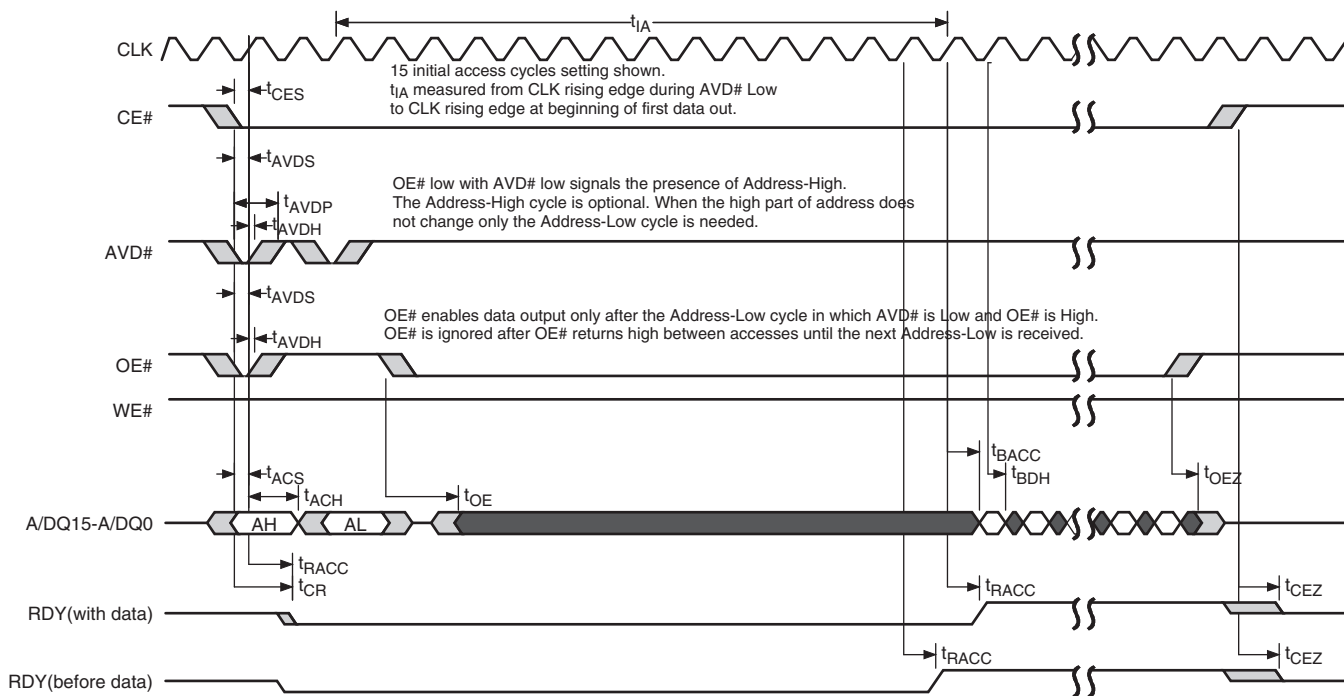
$t_{IA}$

CLK

$t_{CES}$

15 initial access cycles setting shown.
$t_{IA}$ measured from CLK rising edge during AVD# Low to CLK rising edge at beginning of first data out.

CE#

$t_{AVDS}$

OE# low with AVD# low signals the presence of Address-High.
The Address-High cycle is optional. When the high part of address does not change only the Address-Low cycle is needed.

$t_{AVDP}$

$t_{AVDH}$

AVD#

$t_{AVDS}$

OE# enables data output only after the Address-Low cycle in which AVD# is Low and OE# is High.
OE# is ignored after OE# returns high between accesses until the next Address-Low is received.

$t_{AVDH}$

OE#

WE#

$t_{BACC}$

$t_{BDH}$

$t_{OEZ}$

$t_{ACS}$

$t_{ACH}$

$t_{OE}$

A/DQ15-A/DQ0

AH

AL

$t_{RACC}$

$t_{CR}$

$t_{RACC}$

$t_{CEZ}$

RDY(with data)

$t_{RACC}$

$t_{CEZ}$

RDY(before data)